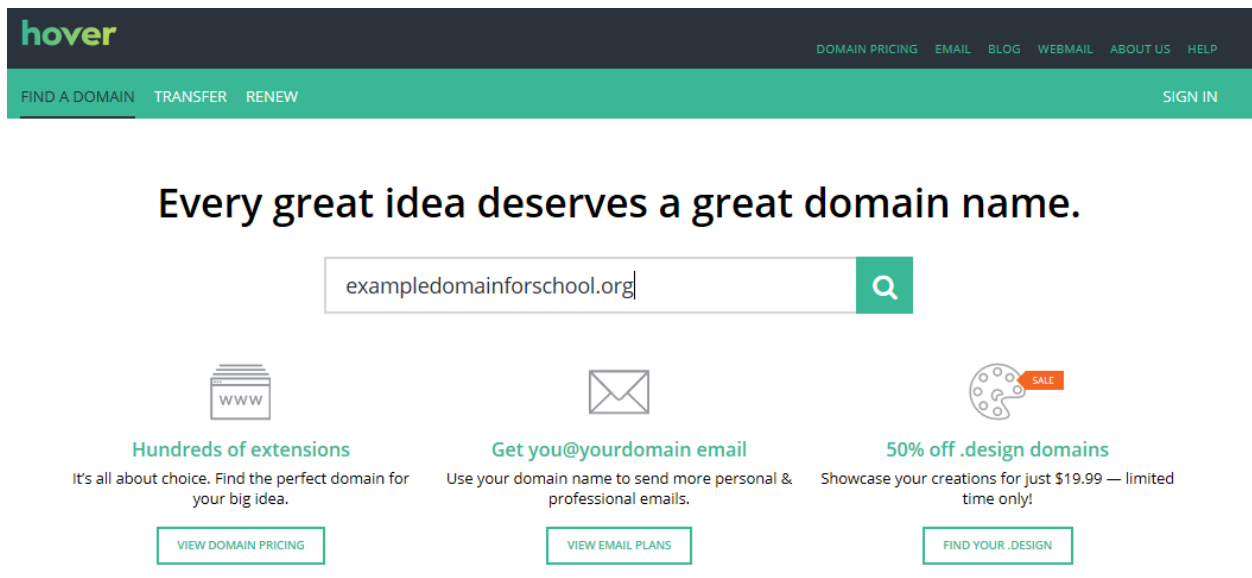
hover

DOMAIN PRICING EMAIL BLOG WEBMAIL ABOUT US HELP

FIND A DOMAIN TRANSFER RENEW SIGN IN

Every great idea deserves a great domain name.

exampledomainforschool.org

WWW

Hundreds of extensions
It's all about choice. Find the perfect domain for your big idea.

VIEW DOMAIN PRICING

Get you@yourdomain email
Use your domain name to send more personal & professional emails.

VIEW EMAIL PLANS

SALE

50% off .design domains
Showcase your creations for just $19.99 — limited time only!

FIND YOUR .DESIGN